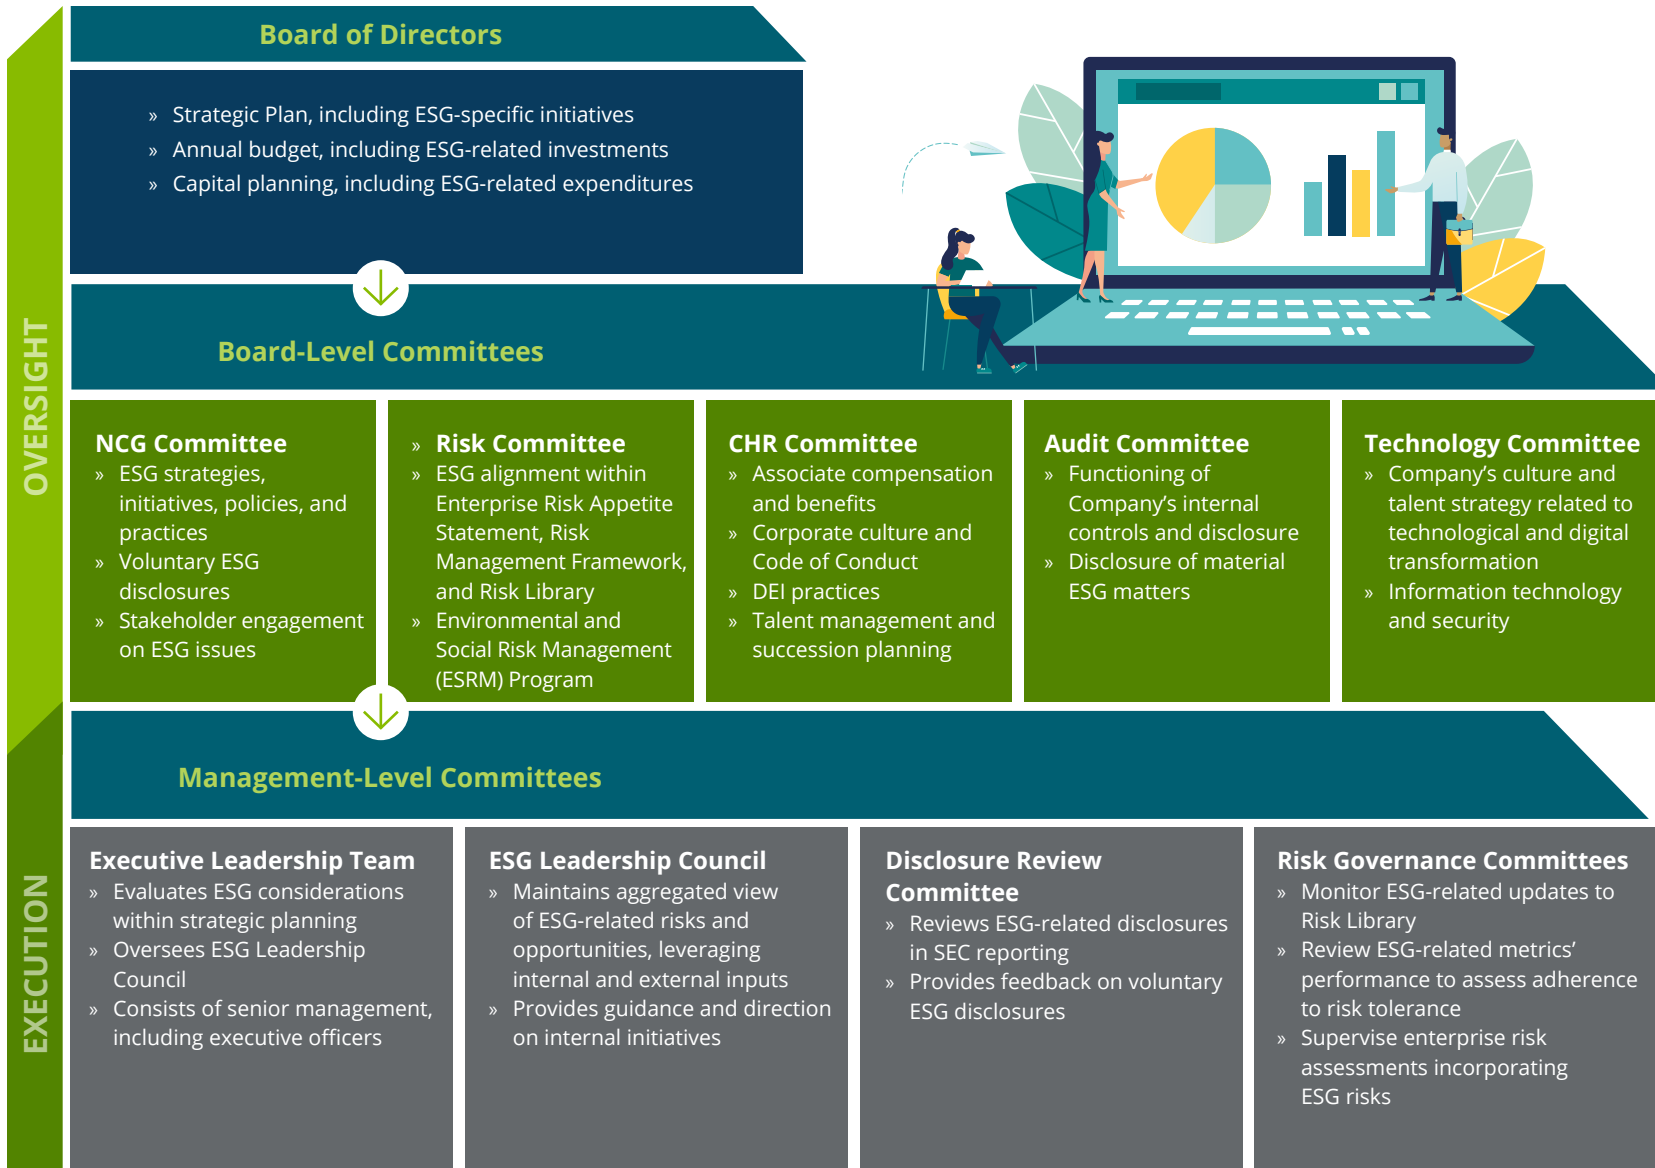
OVERSIGHT

Board of Directors

» Strategic Plan, including ESG-specific initiatives
» Annual budget, including ESG-related investments
» Capital planning, including ESG-related expenditures

Board-Level Committees

NCG Committee
» ESG strategies, initiatives, policies, and practices
» Voluntary ESG disclosures
» Stakeholder engagement on ESG issues

» Risk Committee
» ESG alignment within Enterprise Risk Appetite Statement, Risk Management Framework, and Risk Library
» Environmental and Social Risk Management (ESRM) Program

CHR Committee
» Associate compensation and benefits
» Corporate culture and Code of Conduct
» DEI practices
» Talent management and succession planning

Audit Committee
» Functioning of Company's internal controls and disclosure
» Disclosure of material ESG matters

Technology Committee
» Company's culture and talent strategy related to technological and digital transformation
» Information technology and security

EXECUTION

Management-Level Committees

Executive Leadership Team
» Evaluates ESG considerations within strategic planning
» Oversees ESG Leadership Council
» Consists of senior management, including executive officers

ESG Leadership Council
» Maintains aggregated view of ESG-related risks and opportunities, leveraging internal and external inputs
» Provides guidance and direction on internal initiatives

Disclosure Review Committee
» Reviews ESG-related disclosures in SEC reporting
» Provides feedback on voluntary ESG disclosures

Risk Governance Committees
» Monitor ESG-related updates to Risk Library
» Review ESG-related metrics' performance to assess adherence to risk tolerance
» Supervise enterprise risk assessments incorporating ESG risks